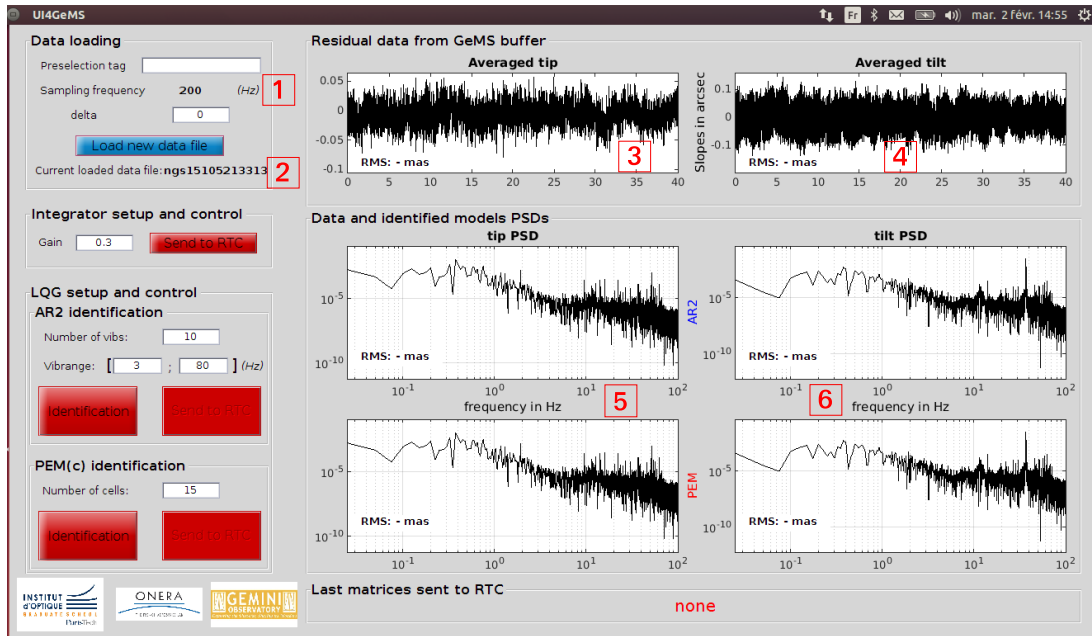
UI4GeMS

Fr mar. 2 févr. 14:55

Data loading

Preselection tag

Sampling frequency 200 (Hz) 1

delta 0

Load new data file

Current loaded data file: ngs15105213313 2

Integrator setup and control

Gain 0.3 Send to RTC

LQG setup and control

AR2 identification

Number of vibs: 10

Vibrange: [ 3 ; 80 ] (Hz)

Identification Send to RTC

PEM(c) identification

Number of cells: 15

Identification Send to RTC

INSTITUT D'OPTIQUE GRADUATE SCHOOL ParisTech

ONERA

GEMINI OBSERVATORY

Residual data from GeMS buffer

Averaged tip

0.05
0
-0.05
-0.1

RMS: - mas 3

0 5 10 15 20 25 30 35 40

Averaged tilt

Slopes in arcsec

0.1
0
-0.1

RMS: - mas 4

0 5 10 15 20 25 30 35 40

Data and identified models PSDs

tip PSD

$10^{-5}$
$10^{-10}$

RMS: - mas

$10^{-1}$ $10^{0}$ $10^{1}$ $10^{2}$

frequency in Hz 5

AR2

tilt PSD

$10^{-5}$
$10^{-10}$

RMS: - mas

$10^{-1}$ $10^{0}$ $10^{1}$ $10^{2}$

6 frequency in Hz

$10^{-5}$
$10^{-10}$

RMS: - mas

$10^{-1}$ $10^{0}$ $10^{1}$ $10^{2}$

PEM

$10^{-5}$
$10^{-10}$

RMS: - mas

$10^{-1}$ $10^{0}$ $10^{1}$ $10^{2}$

Last matrices sent to RTC

none